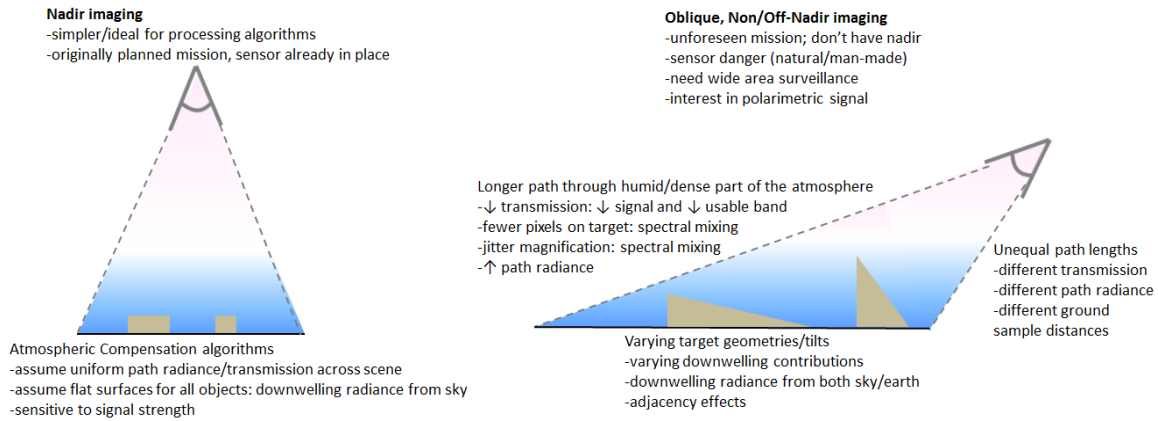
Nadir imaging
-simpler/ideal for processing algorithms
-originally planned mission, sensor already in place

Oblique, Non/Off-Nadir imaging
-unforeseen mission; don't have nadir
-sensor danger (natural/man-made)
-need wide area surveillance
-interest in polarimetric signal

Longer path through humid/dense part of the atmosphere
-↓ transmission: ↓ signal and ↓ usable band
-fewer pixels on target: spectral mixing
-jitter magnification: spectral mixing
-↑ path radiance

Unequal path lengths
-different transmission
-different path radiance
-different ground sample distances

Atmospheric Compensation algorithms
-assume uniform path radiance/transmission across scene
-assume flat surfaces for all objects: downwelling radiance from sky
-sensitive to signal strength

Varying target geometries/tilts
-varying downwelling contributions
-downwelling radiance from both sky/earth
-adjacency effects